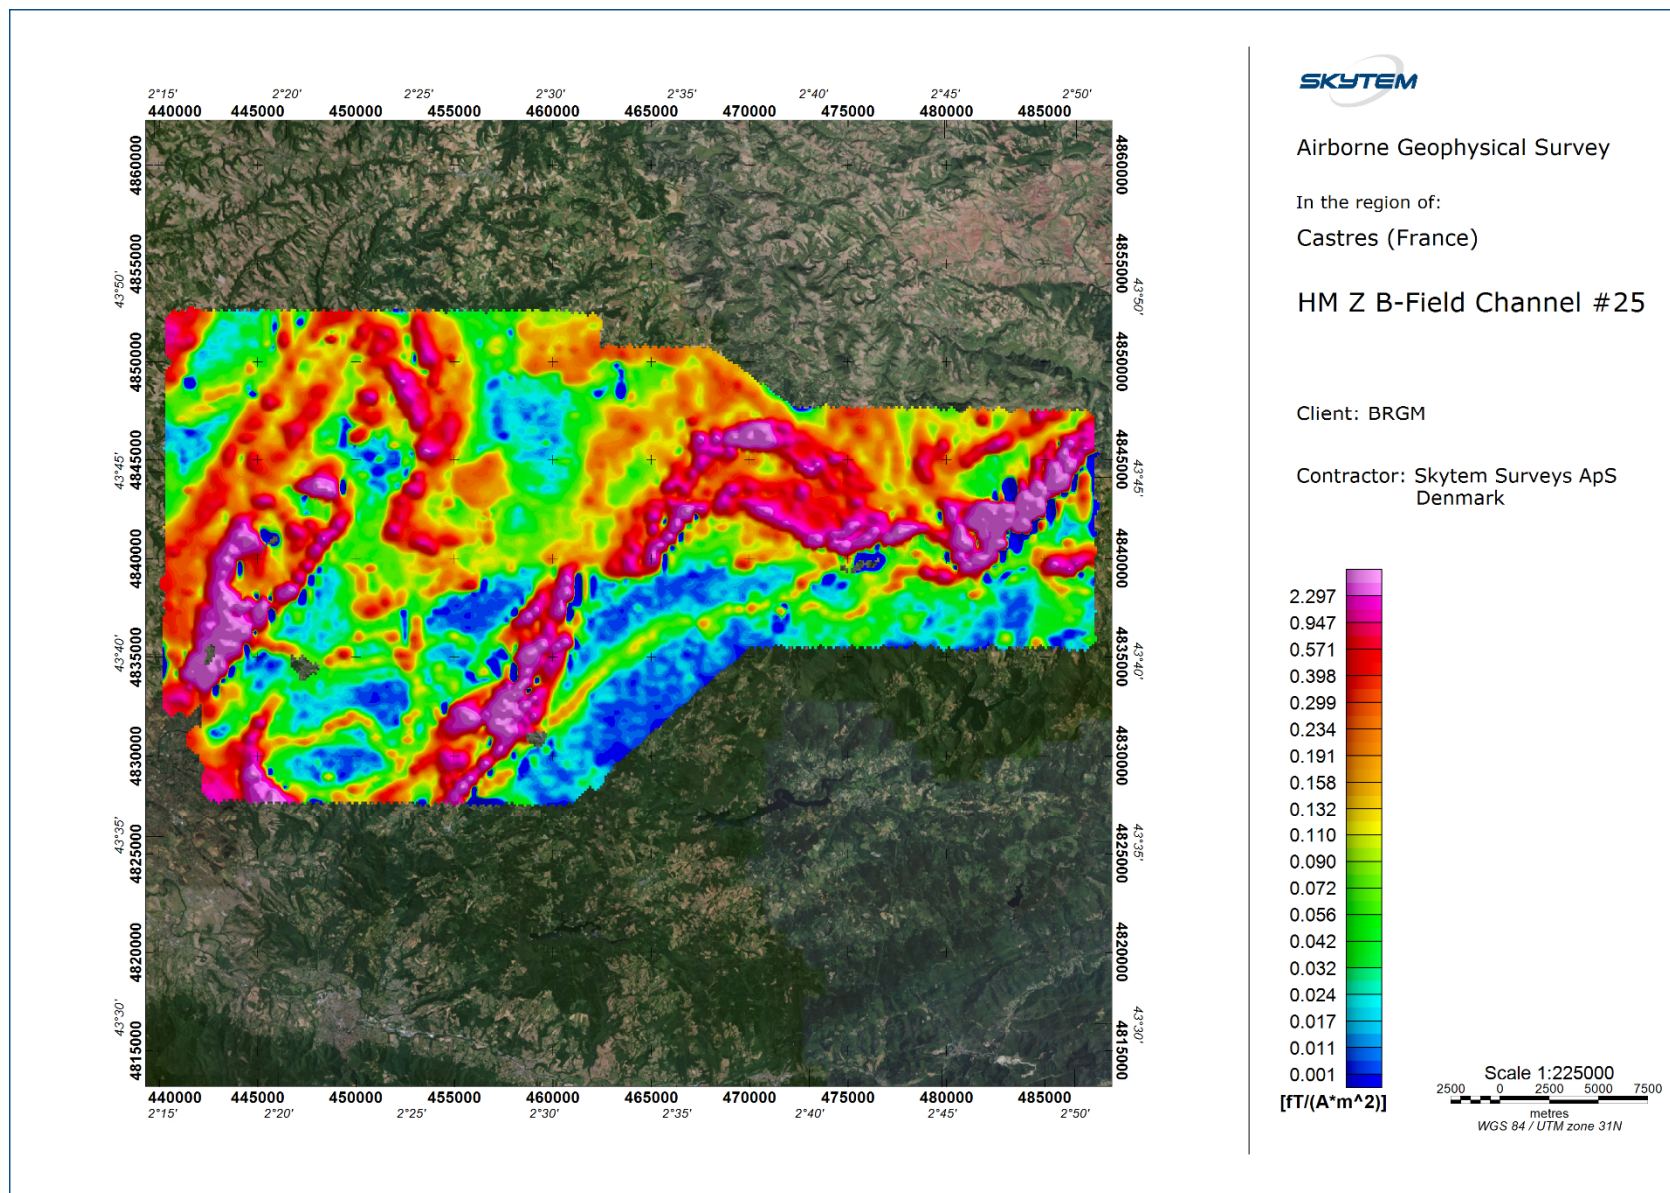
2°15' 2°20' 2°25' 2°30' 2°35' 2°40' 2°45' 2°50'
440000 445000 450000 455000 460000 465000 470000 475000 480000 485000

4860000
4855000
43°50'
4850000
4845000
43°45'
4840000
4835000
43°40'
4830000
4825000
43°35'
4820000
4815000
43°30'

4860000
4855000
43°50'
4850000
4845000
43°45'
4840000
4835000
43°40'
4830000
4825000
43°35'
4820000
4815000
43°30'

440000 445000 450000 455000 460000 465000 470000 475000 480000 485000
2°15' 2°20' 2°25' 2°30' 2°35' 2°40' 2°45' 2°50'

SKYTEM

Airborne Geophysical Survey

In the region of:

Castres (France)

HM Z B-Field Channel #25

Client: BRGM

Contractor: Skytem Surveys ApS
Denmark

2.297
0.947
0.571
0.398
0.299
0.234
0.191
0.158
0.132
0.110
0.090
0.072
0.056
0.042
0.032
0.024
0.017
0.011
0.001
[fT/(A*m^2)]

Scale 1:225000
2500 0 2500 5000 7500
metres
WGS 84 / UTM zone 31N